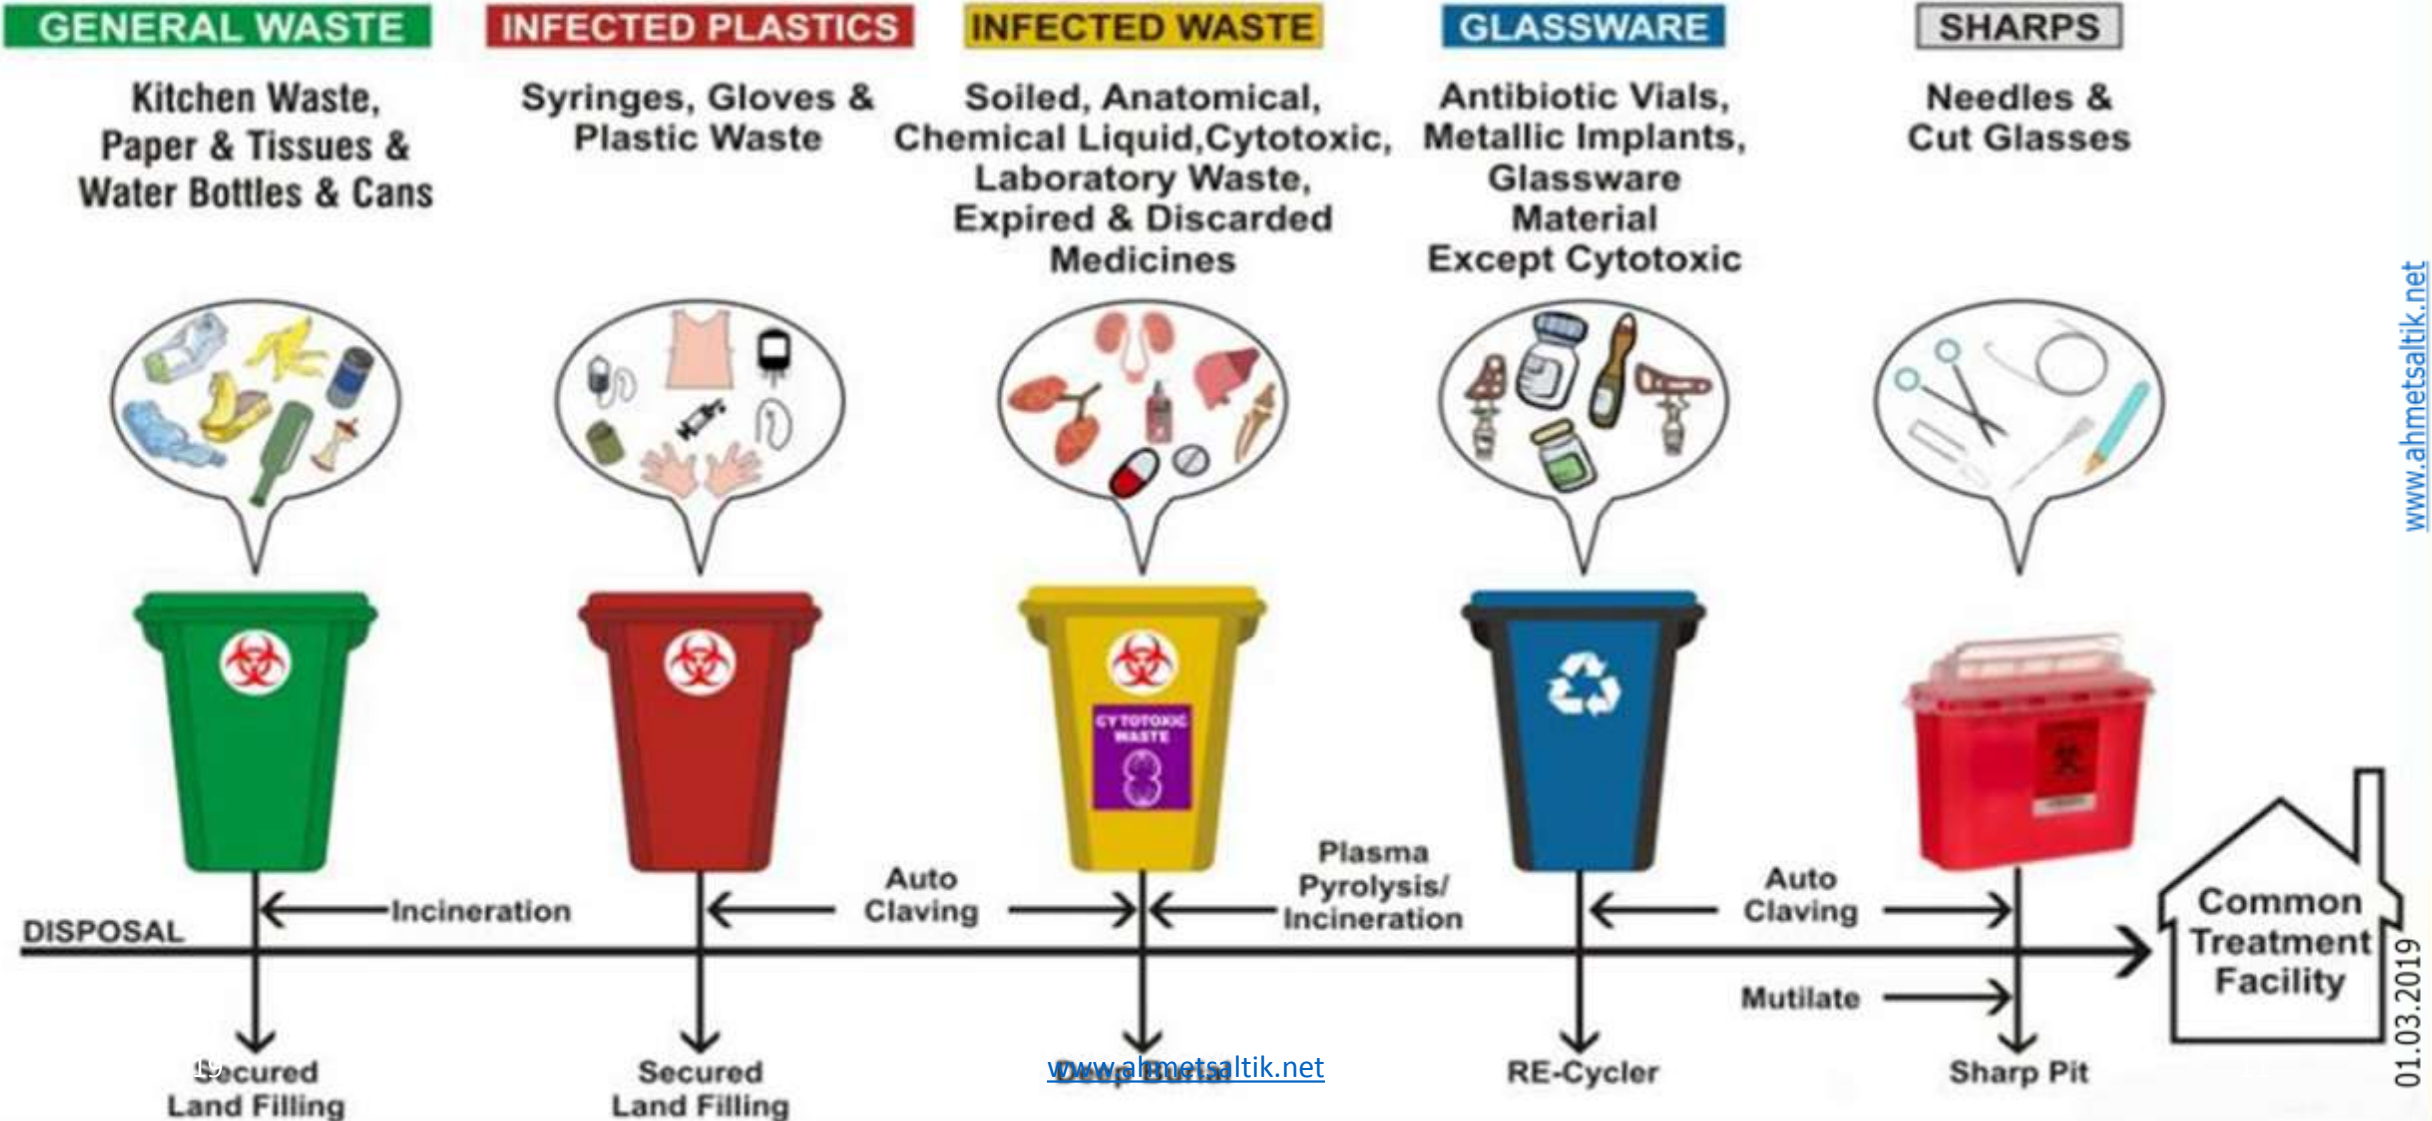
GENERAL WASTE

Kitchen Waste, Paper & Tissues & Water Bottles & Cans

INFECTED PLASTICS

Syringes, Gloves & Plastic Waste

INFECTED WASTE

Soiled, Anatomical, Chemical Liquid,Cytotoxic, Laboratory Waste, Expired & Discarded Medicines

GLASSWARE

Antibiotic Vials, Metallic Implants, Glassware Material Except Cytotoxic

SHARPS

Needles & Cut Glasses

www.ahmetsaltik.net

CYTOTOXIC WASTE

DISPOSAL

Incineration

Auto Claving

Plasma Pyrolysis/ Incineration

Auto Claving

Mutilate

Common Treatment Facility

Secured Land Filling

Secured Land Filling

Deep Burial

www.ahmetsaltik.net

RE-Cycler

Sharp Pit

01.03.2019